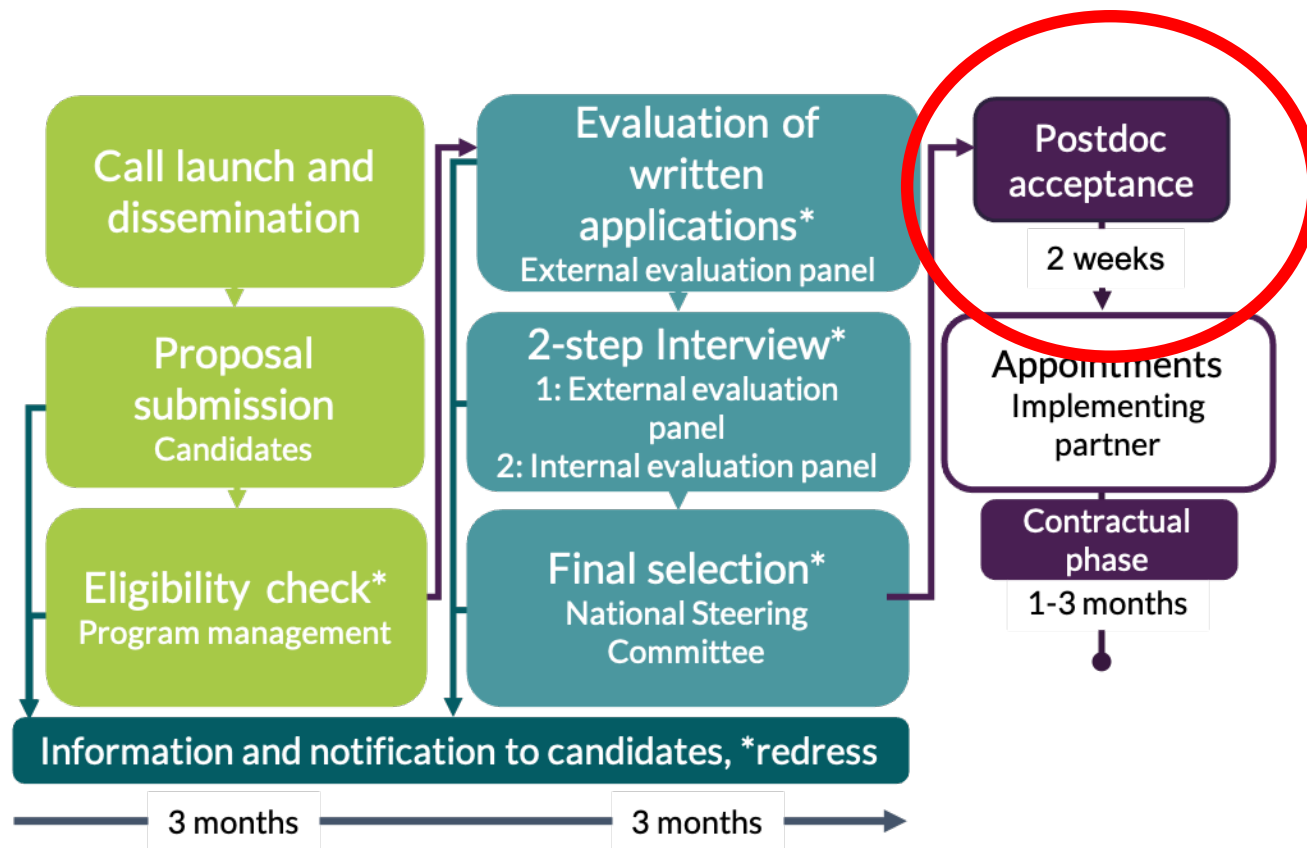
Call launch and dissemination

Proposal submission
Candidates

Eligibility check*
Program management

Evaluation of written applications*
External evaluation panel

2-step Interview*
1: External evaluation panel
2: Internal evaluation panel

Final selection*
National Steering Committee

Postdoc acceptance

2 weeks

Appointments
Implementing partner

Contractual phase

1-3 months

Information and notification to candidates, *redress

3 months

3 months